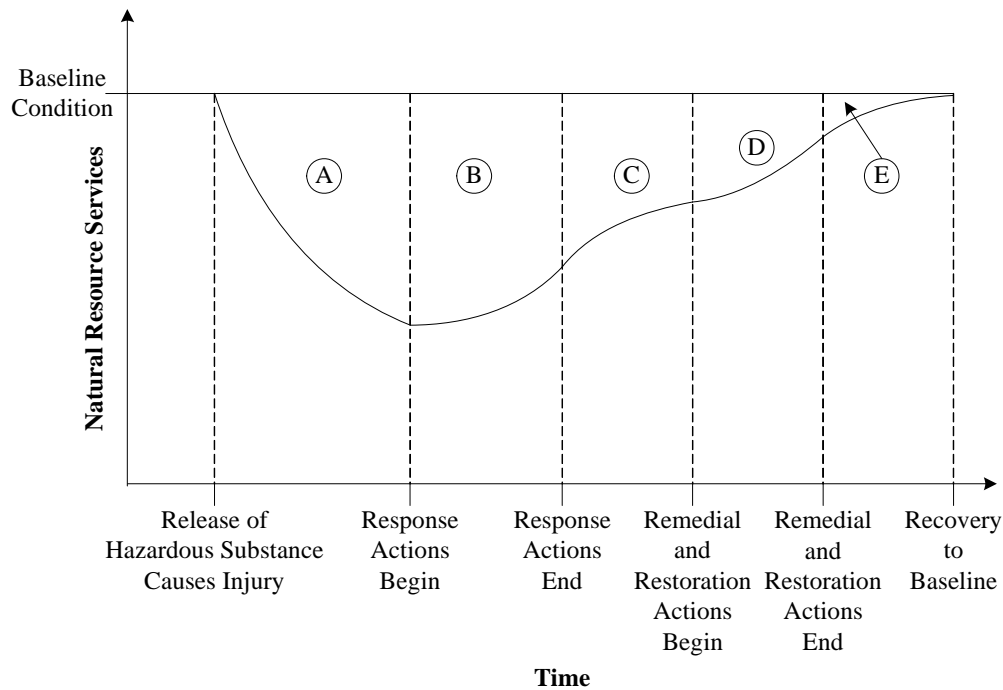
Baseline Condition

Natural Resource Services

A

B

C

D

E

Release of Hazardous Substance Causes Injury

Response Actions Begin

Response Actions End

Remedial and Restoration Actions Begin

Remedial and Restoration Actions End

Recovery to Baseline

Time